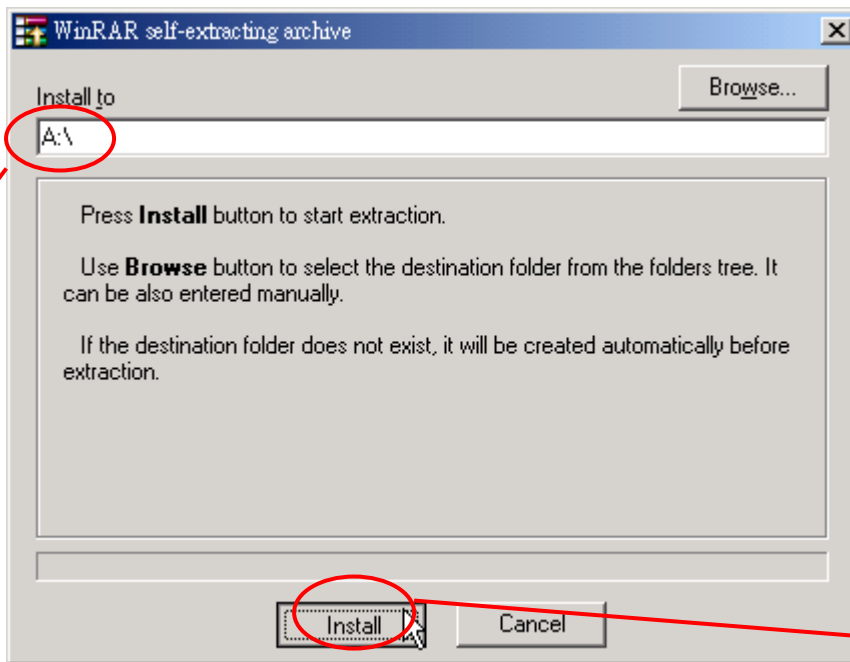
WinRAR self-extracting archive

Install to

Browse...

A:\

Press **Install** button to start extraction.

Use **Browse** button to select the destination folder from the folders tree. It can be also entered manually.

If the destination folder does not exist, it will be created automatically before extraction.

Install

Cancel